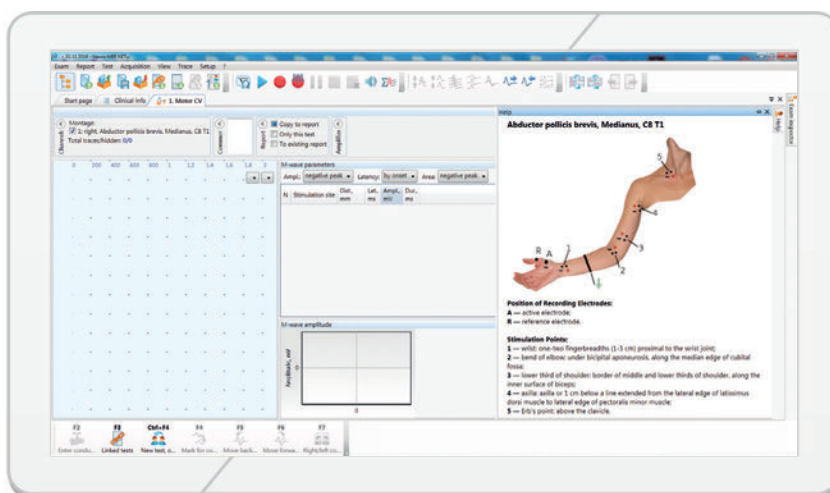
Exam Report Test Acquisition View Trace Setup ?

Start page Clinical info 1. Motor CV

Montage:
1: right, Abductor pollicis brevis, Medianus, C8 T1
Total traces/hidden: 0/0

Channels

Comment

Report
Copy to report
Only this test
To existing report

Amplifier

M-wave parameters
Ampl.: negative peak Latency: by onset Area: negative peak

N Stimulation site Dist., mm Lat., ms Ampl., mV Dur., ms

M-wave amplitude

Amplitude, mV
0
0

Help

Abductor pollicis brevis, Medianus, C8 T1

R A 1 2 3 4 5

Position of Recording Electrodes:
A — active electrode;
R — reference electrode.

Stimulation Points:
1 — wrist: one-two fingerbreadths (1-3 cm) proximal to the wrist joint;
2 — bend of elbow: under bicipital aponeurosis, along the median edge of cubital fossa;
3 — lower third of shoulder: border of middle and lower thirds of shoulder, along the inner surface of biceps;
4 — axilla: axilla or 1 cm below a line extended from the lateral edge of latissimus dorsi muscle to lateral edge of pectoralis minor muscle;
5 — Erb's point: above the clavicle.

Exam Wizard
Help

F2 Enter condu...
F3 Linked tests
Ctrl+F4 New test, o...
F4 Mark for co...
F5 Move back...
F6 Move forwa...
F7 Right/left co...